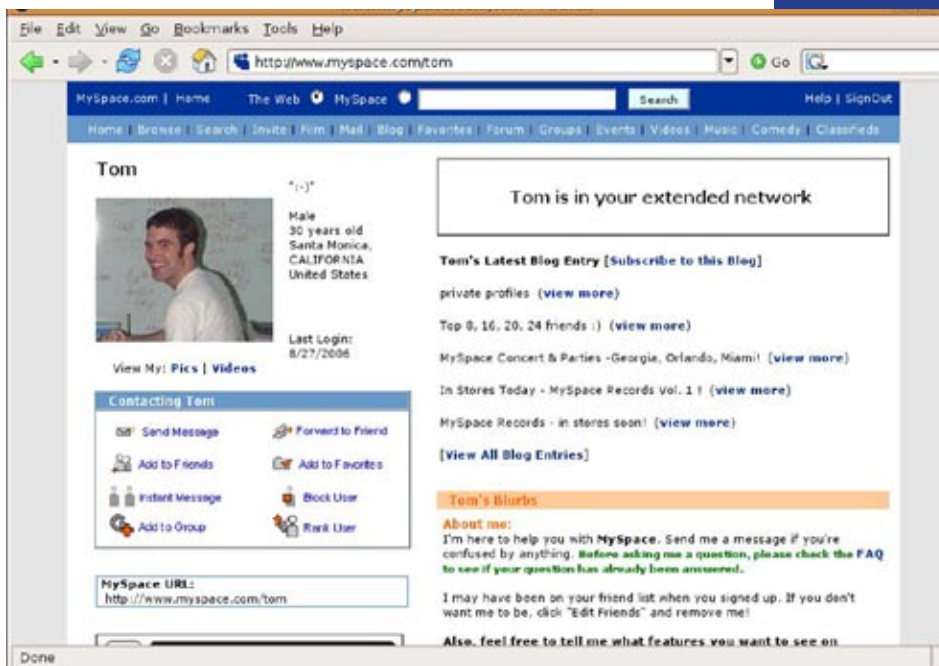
File Edit View Go Bookmarks Tools Help

http://www.myspace.com/tom

Go

MySpace.com | Home The Web MySpace Search Help | SignOut

Home | Browse | Search | Invite | Film | Mail | Blog | Favorites | Forum | Groups | Events | Videos | Music | Comedy | Classifieds

Tom

":-)"

Male
30 years old
Santa Monica,
CALIFORNIA
United States

Last Login:
8/27/2006

View My: Pics | Videos

Contacting Tom

Send Message
Forward to Friend
Add to Friends
Add to Favorites
Instant Message
Block User
Add to Group
Rank User

MySpace URL:
http://www.myspace.com/tom

Tom is in your extended network

Tom's Latest Blog Entry [Subscribe to this Blog]

private profiles (view more)

Top 8, 16, 20, 24 friends :) (view more)

MySpace Concert & Parties -Georgia, Orlando, Miami! (view more)

In Stores Today - MySpace Records Vol. 1 ! (view more)

MySpace Records - in stores soon! (view more)

[View All Blog Entries]

Tom's Blurbs

About me:
I'm here to help you with MySpace. Send me a message if you're confused by anything. Before asking me a question, please check the FAQ to see if your question has already been answered.

I may have been on your friend list when you signed up. If you don't want me to be, click "Edit Friends" and remove me!

Also, feel free to tell me what features you want to see on

Done